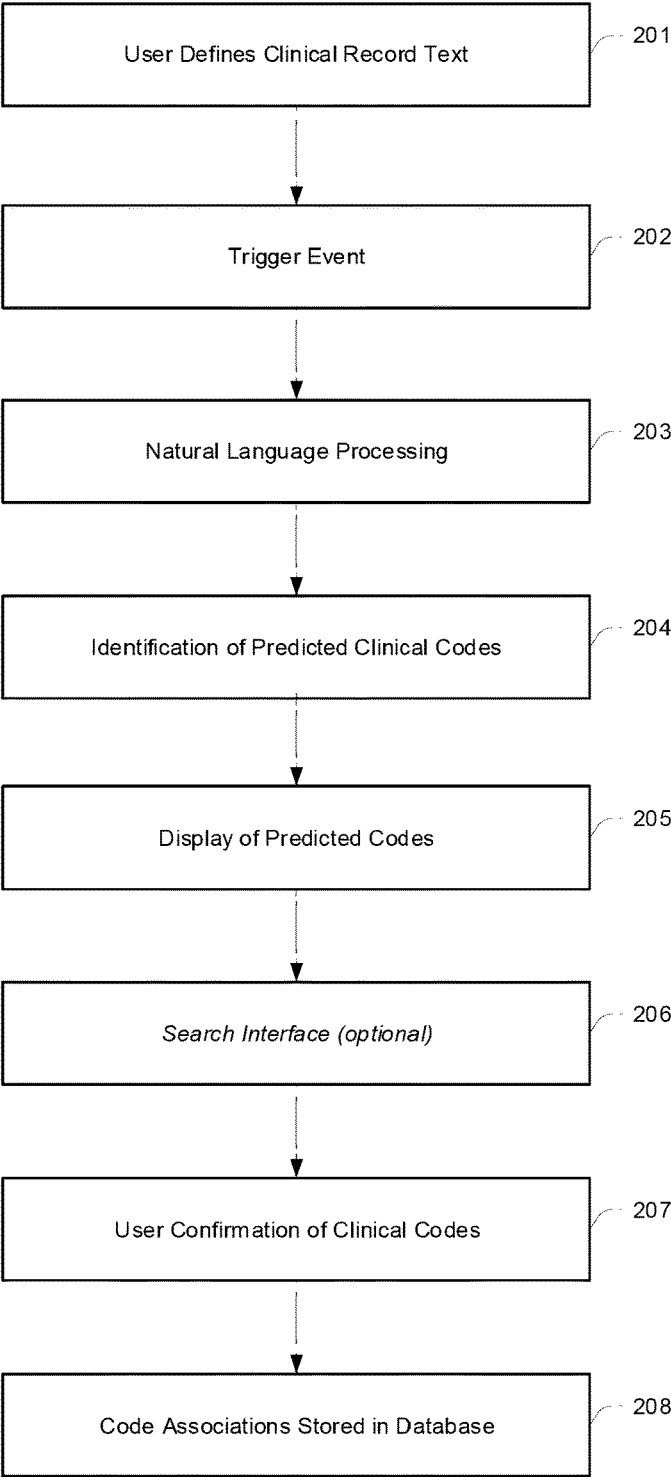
User Defines Clinical Record Text

201

Trigger Event

202

Natural Language Processing

203

Identification of Predicted Clinical Codes

204

Display of Predicted Codes

205

Search Interface (optional)

206

User Confirmation of Clinical Codes

207

Code Associations Stored in Database

208